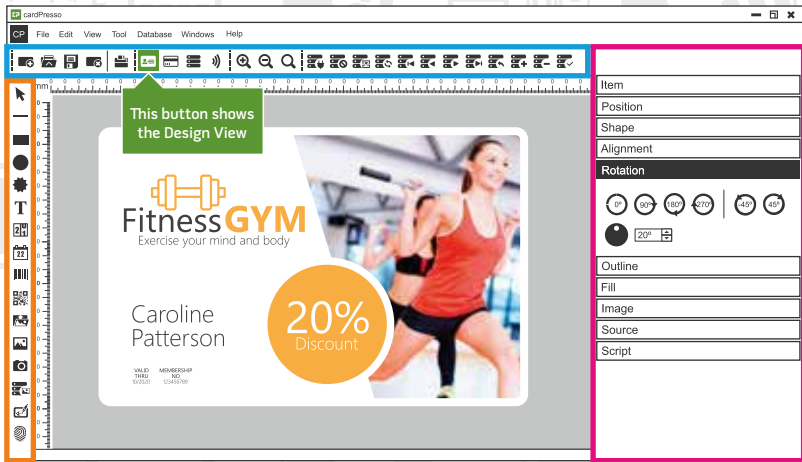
cardPresso

CP File Edit View Tool Database Windows Help

mm

This button shows the Design View

FitnessGYM
Exercise your mind and body

Caroline Patterson

20%
Discount

VALID THRU 10/2020

MEMBERSHIP NO 123456789

Item
Position
Shape
Alignment
Rotation

0° 90° 180° 270° -45° 45°

20°

Outline
Fill
Image
Source
Script